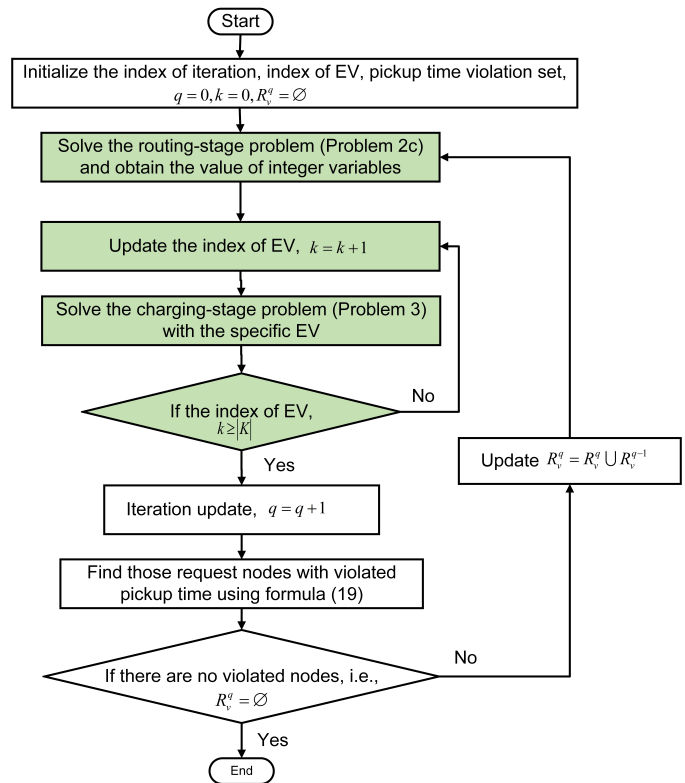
Start

Initialize the index of iteration, index of EV, pickup time violation set, $q = 0, k = 0, R_v^q = \varnothing$

Solve the routing-stage problem (Problem 2c) and obtain the value of integer variables

Update the index of EV, $k = k + 1$

Solve the charging-stage problem (Problem 3) with the specific EV

If the index of EV, $k \geq |K|$

No

Yes

Update $R_v^q = R_v^q \cup R_v^{q-1}$

Iteration update, $q = q + 1$

Find those request nodes with violated pickup time using formula (19)

If there are no violated nodes, i.e., $R_v^q = \varnothing$

No

Yes

End